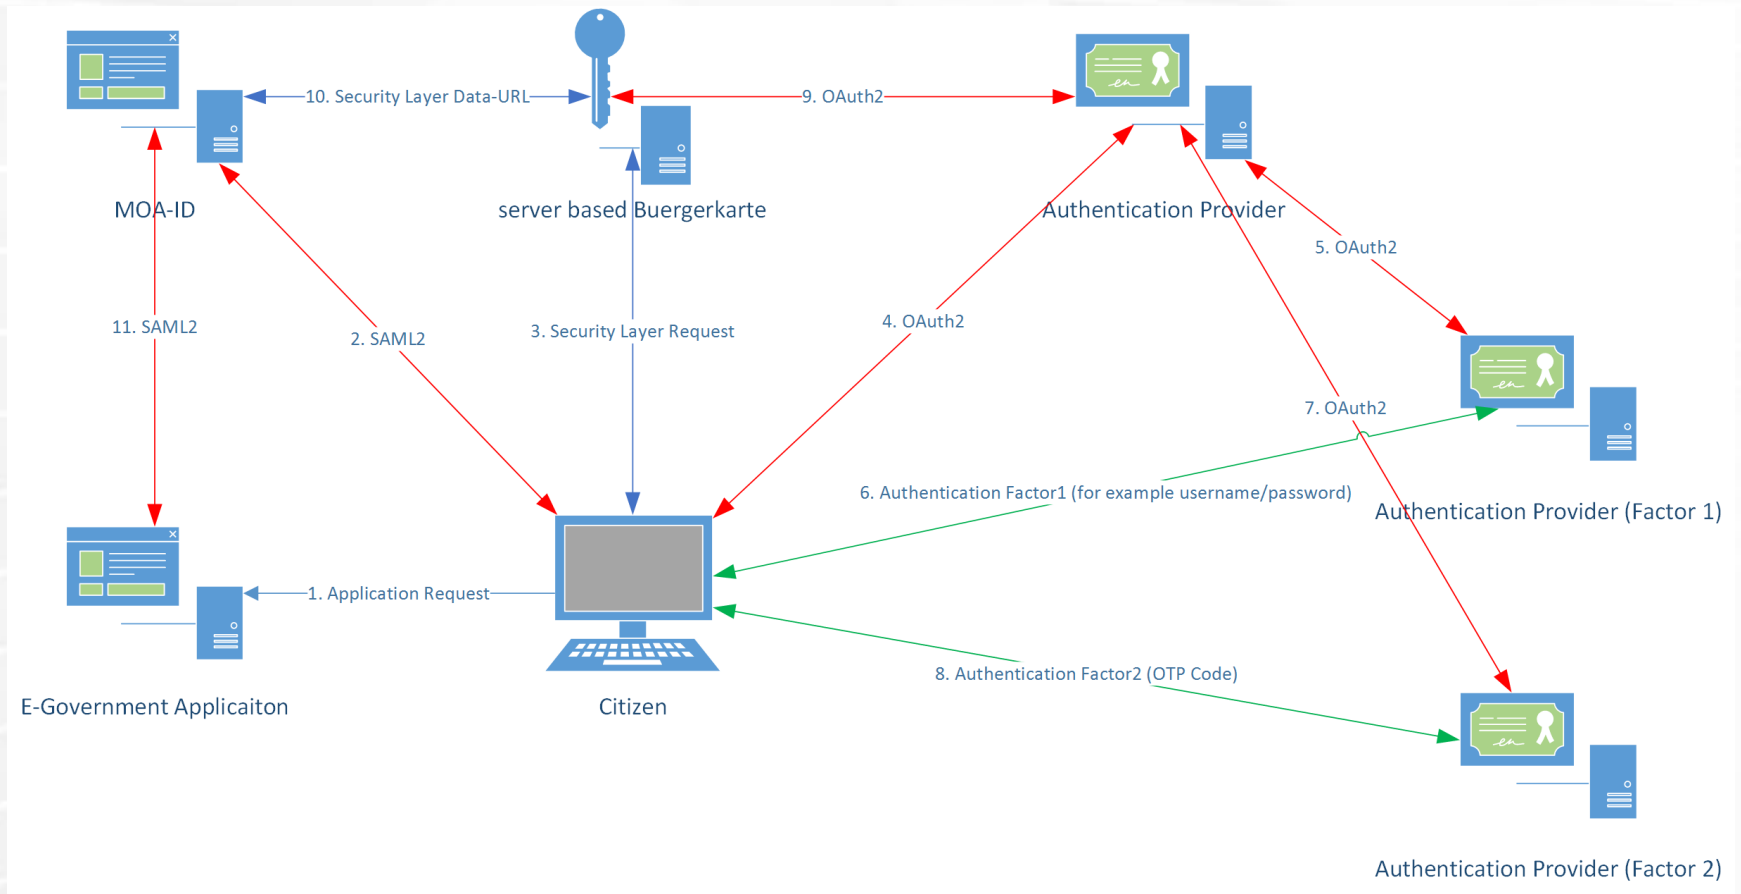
10. Security Layer Data-URL

9. OAuth2

MOA-ID

server based Buergerkarte

Authentication Provider

5. OAuth2

11. SAML2

2. SAML2

3. Security Layer Request

4. OAuth2

7. OAuth2

6. Authentication Factor1 (for example username/password)

Authentication Provider (Factor 1)

1. Application Request

8. Authentication Factor2 (OTP Code)

E-Government Applicaiton

Citizen

Authentication Provider (Factor 2)